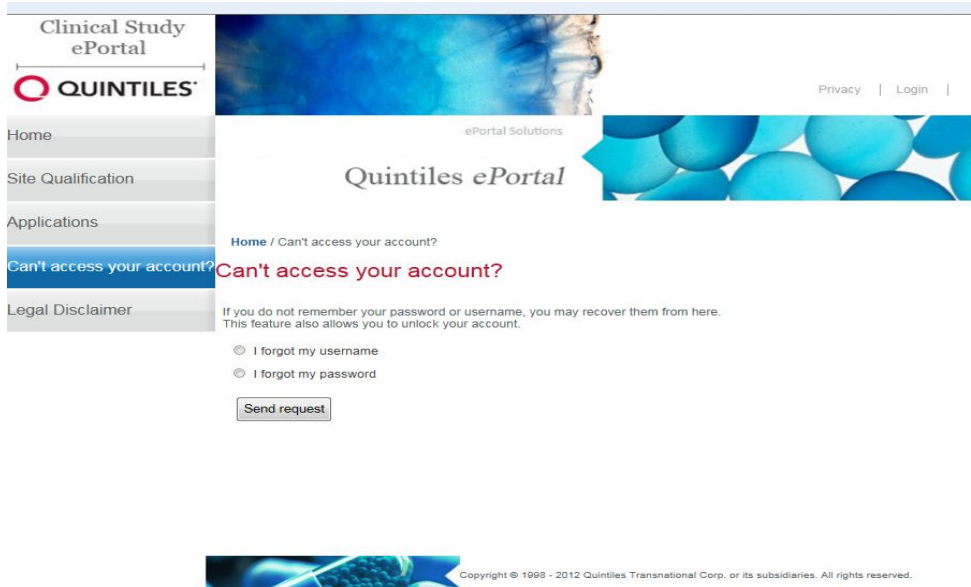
Clinical Study ePortal

QUINTILES

Privacy | Login |

Home

Site Qualification

Applications

Can't access your account?

Legal Disclaimer

ePortal Solutions

Quintiles ePortal

Home / Can't access your account?

Can't access your account?

If you do not remember your password or username, you may recover them from here. This feature also allows you to unlock your account.

I forgot my username

I forgot my password

Send request

Copyright © 1998 - 2012 Quintiles Transnational Corp. or its subsidiaries. All rights reserved.